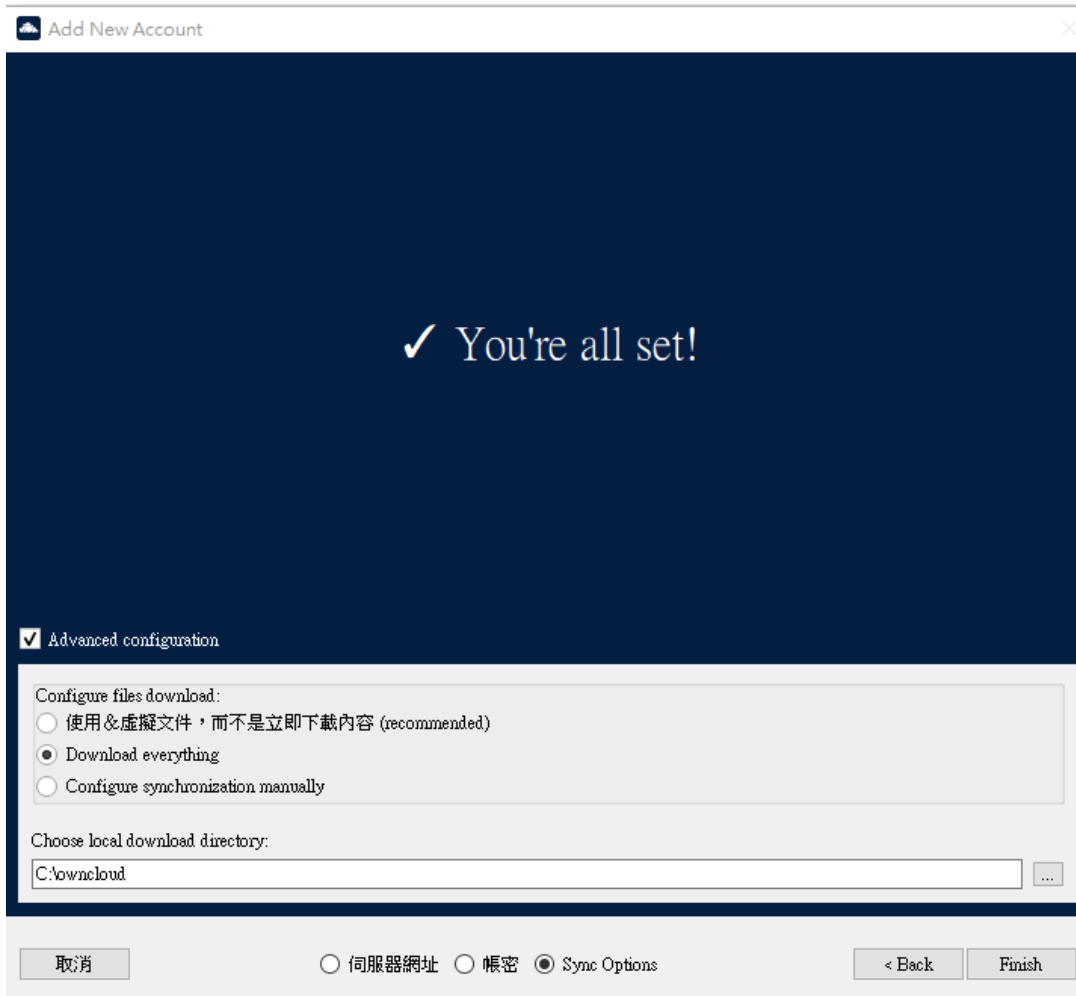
Add New Account

✓ You're all set!

Advanced configuration

Configure files download:

使用&虛擬文件，而不是立即下載內容 (recommended)

Download everything

Configure synchronization manually

Choose local download directory:

C:\owncloud

...

取消

伺服器網址

帳密

Sync Options

< Back

Finish